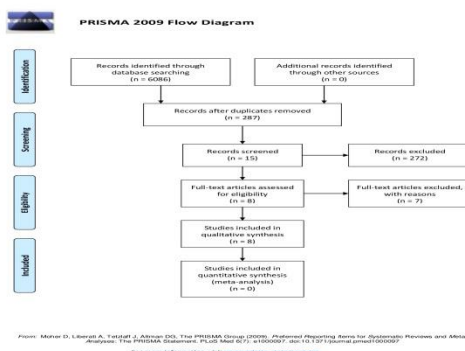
PRISMA 2009 Flow Diagram

Identification

Records identified through database searching (n = 6086)

Additional records identified through other sources (n = 0)

Records after duplicates removed (n = 287)

Screening

Records screened (n = 15)

Records excluded (n = 272)

Eligibility

Full-text articles assessed for eligibility (n = 8)

Full-text articles excluded, with reasons (n = 7)

Included

Studies included in qualitative synthesis (n = 8)

Studies included in quantitative synthesis (meta-analysis) (n = 0)

From: Moher D, Liberati A, Tetzlaff J, Altman DG, The PRISMA Group (2009). Preferred Reporting Items for Systematic Reviews and Meta-Analyses: The PRISMA Statement. PLoS Med 6(7): e1000097. doi:10.1371/journal.pmed1000097